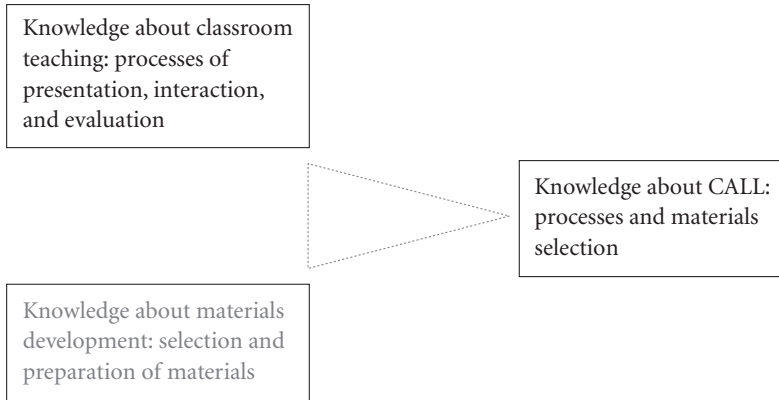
Knowledge about classroom teaching: processes of presentation, interaction, and evaluation

Knowledge about CALL: processes and materials selection

Knowledge about materials development: selection and preparation of materials